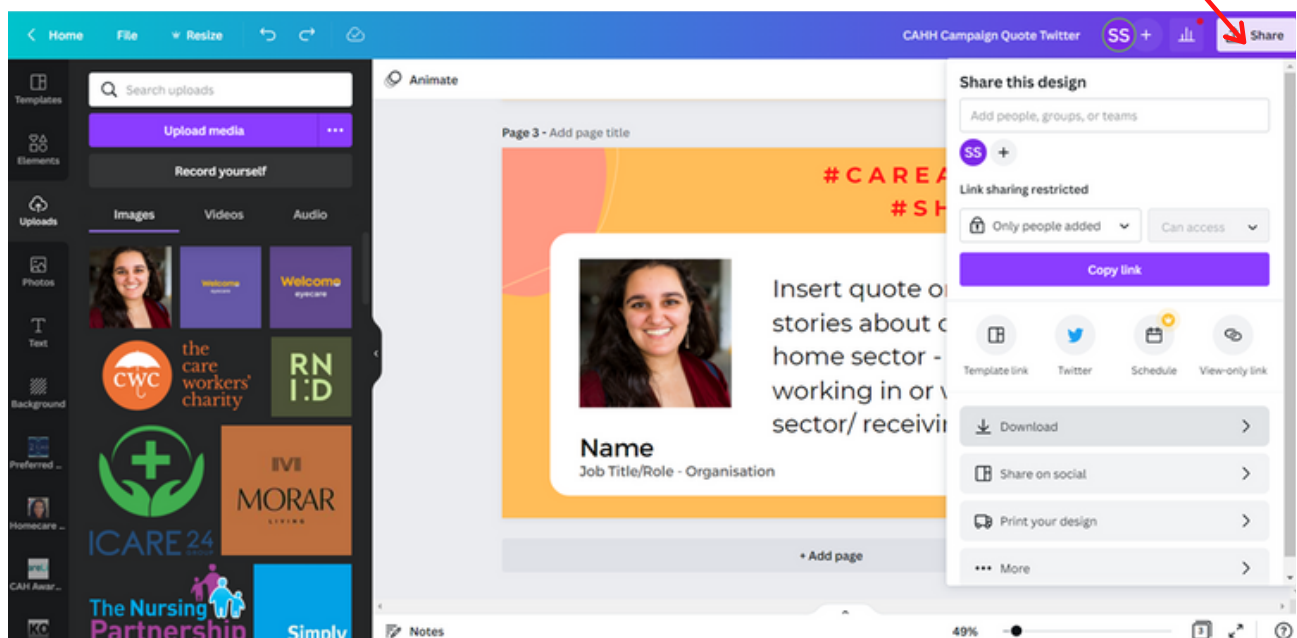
Home File Resize

CAHH Campaign Quote Twitter SS + Share

Templates
Elements
Uploads
Photos
Text
Background
Preferred ...
Homecare ...
CAH Awar...
KC

Search uploads

Upload media ...

Record yourself

Images Videos Audio

Welcome

Welcome eyecare

CWC the care workers' charity

RN I:D

ICARE 24

IVI MORAR LIVING

The Nursing Partnership

Simply

Animate

Page 3 - Add page title

#CAREA
#SH

Insert quote o
stories about c
home sector -
working in or v
sector/ receivi

Name
Job Title/Role - Organisation

+ Add page

Notes 49%

Share this design

Add people, groups, or teams

SS +

Link sharing restricted

Only people added

Can access

Copy link

Template link Twitter Schedule View-only link

Download

Share on social

Print your design

More